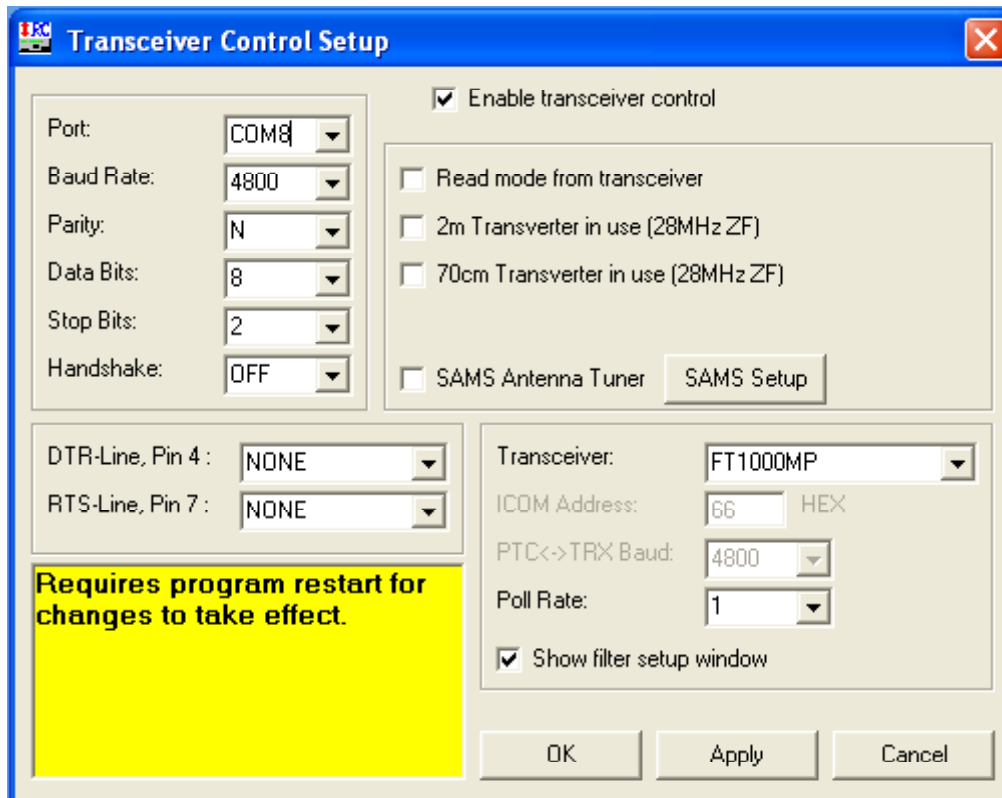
Transceiver Control Setup

Enable transceiver control

Port: COM8
Baud Rate: 4800
Parity: N
Data Bits: 8
Stop Bits: 2
Handshake: OFF

Read mode from transceiver
2m Transverter in use (28MHz ZF)
70cm Transverter in use (28MHz ZF)
SAMS Antenna Tuner
SAMS Setup

DTR-Line, Pin 4 : NONE
RTS-Line, Pin 7 : NONE

Requires program restart for changes to take effect.

Transceiver: FT1000MP
ICOM Address: 66 HEX
PTC<->TRX Baud: 4800
Poll Rate: 1
Show filter setup window

OK
Apply
Cancel